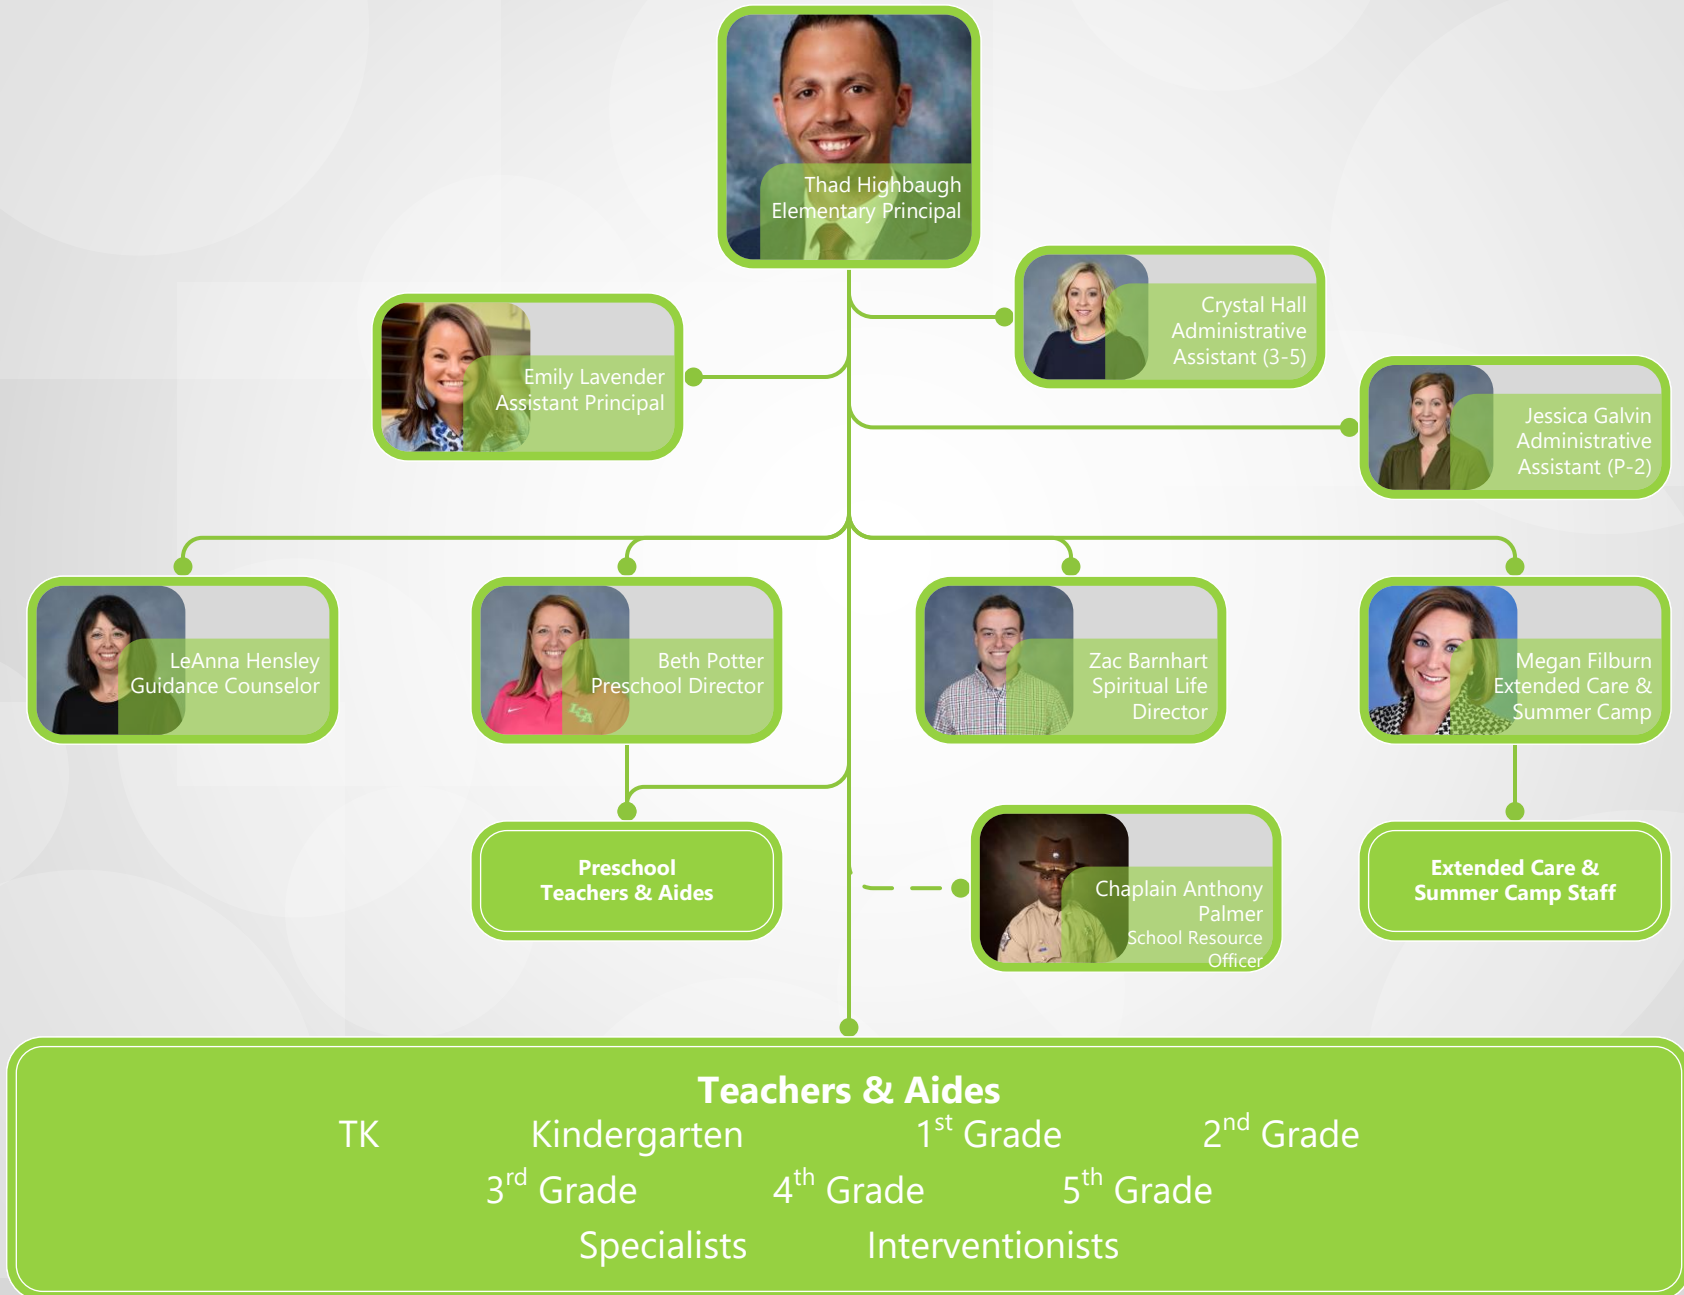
Thad Highbaugh
Elementary Principal

Crystal Hall
Administrative
Assistant (3-5)

Emily Lavender
Assistant Principal

Jessica Galvin
Administrative
Assistant (P-2)

LeAnna Hensley
Guidance Counselor

Beth Potter
Preschool Director

Zac Barnhart
Spiritual Life
Director

Megan Filburn
Extended Care &
Summer Camp

Preschool
Teachers & Aides

Chaplain Anthony
Palmer
School Resource
Officer

Extended Care &
Summer Camp Staff

Teachers & Aides

TK Kindergarten $1^{st}$ Grade $2^{nd}$ Grade

$3^{rd}$ Grade $4^{th}$ Grade $5^{th}$ Grade

Specialists Interventionists